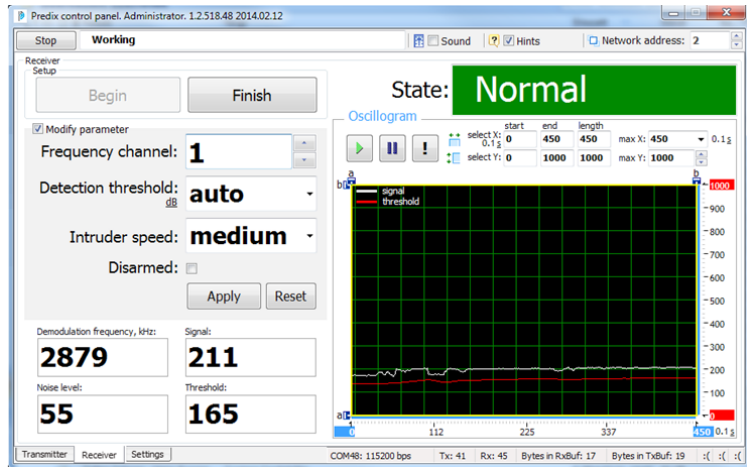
Predix control panel. Administrator. 1.2.518.48 2014.02.12

Stop Working Sound ? Hints Network address: 2

Receiver
Setup
Begin Finish

State: Normal

Modify parameter
Frequency channel: 1
Detection threshold: dB auto
Intruder speed: medium
Disarmed:
Apply Reset

Oscillogram
start end length
select X: 0.1 s 0 450 450 max X: 450 0.1 s
select Y: 0 1000 1000 max Y: 1000

a b
signal
threshold
1000
900
800
700
600
500
400
300
200
100
0
0 112 225 337 450 0.1 s

Demodulation frequency, kHz: 2879
Signal: 211
Noise level: 55
Threshold: 165

Transmitter Receiver Settings COM48: 115200 bps Tx: 41 Rx: 45 Bytes in RxBuf: 17 Bytes in TxBuf: 19